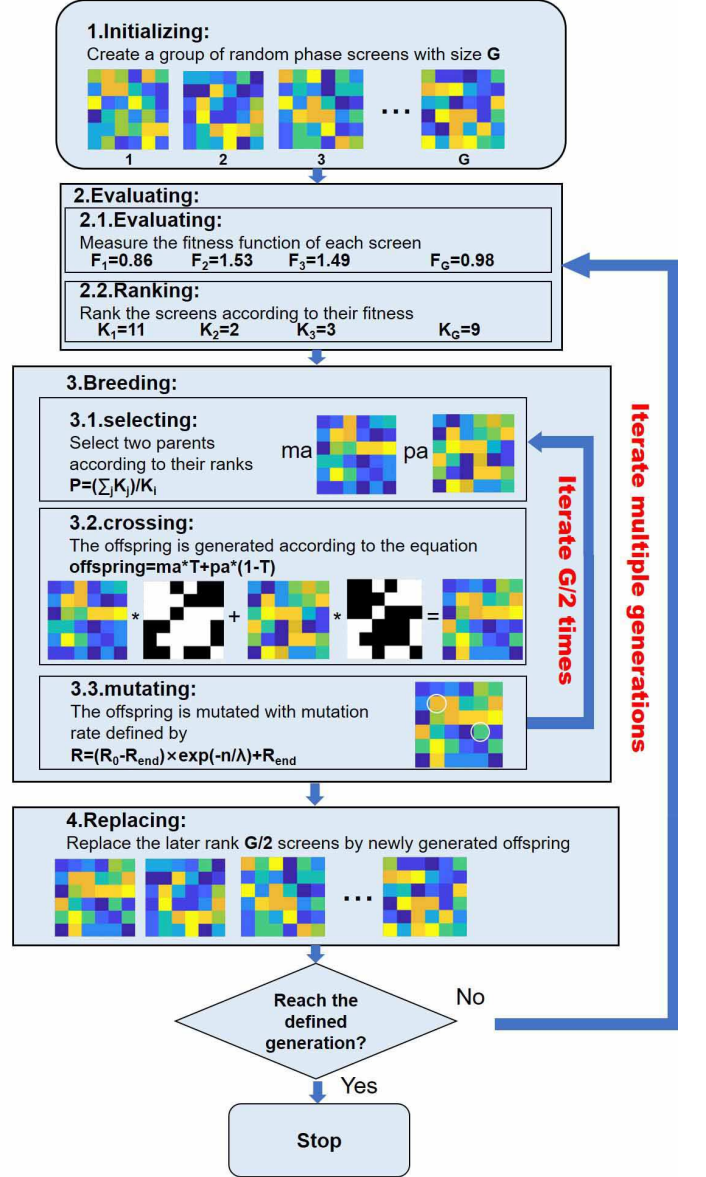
1.Initializing:
Create a group of random phase screens with size **G**

1 2 3 ... G

2.Evaluating:

2.1.Evaluating:
Measure the fitness function of each screen
$F_1=0.86$ $F_2=1.53$ $F_3=1.49$ $F_G=0.98$

2.2.Ranking:
Rank the screens according to their fitness
$K_1=11$ $K_2=2$ $K_3=3$ $K_G=9$

3.Breeding:

3.1.selecting:
Select two parents according to their ranks
$P=(\sum_j K_j)/K_i$
ma pa

3.2.crossing:
The offspring is generated according to the equation
offspring=ma*T+pa*(1-T)
* + * =

3.3.mutating:
The offspring is mutated with mutation rate defined by
$R=(R_0-R_{end})\times \exp(-n/\lambda)+R_{end}$

Iterate G/2 times

Iterate multiple generations

4.Replacing:
Replace the later rank **G/2** screens by newly generated offspring
...

Reach the defined generation?
No
Yes

Stop